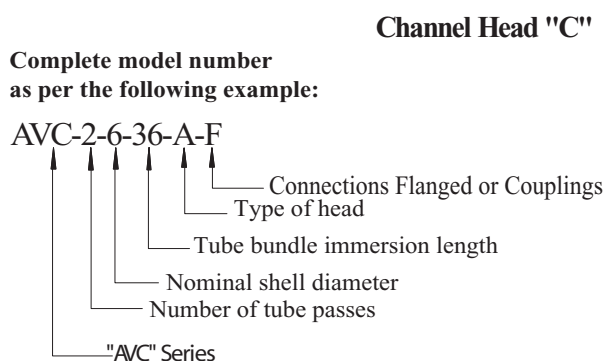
Channel Head "C"

Complete model number as per the following example:

AVC-2-6-36-A-F

Connections Flanged or Couplings
Type of head
Tube bundle immersion length
Nominal shell diameter
Number of tube passes
"AVC" Series